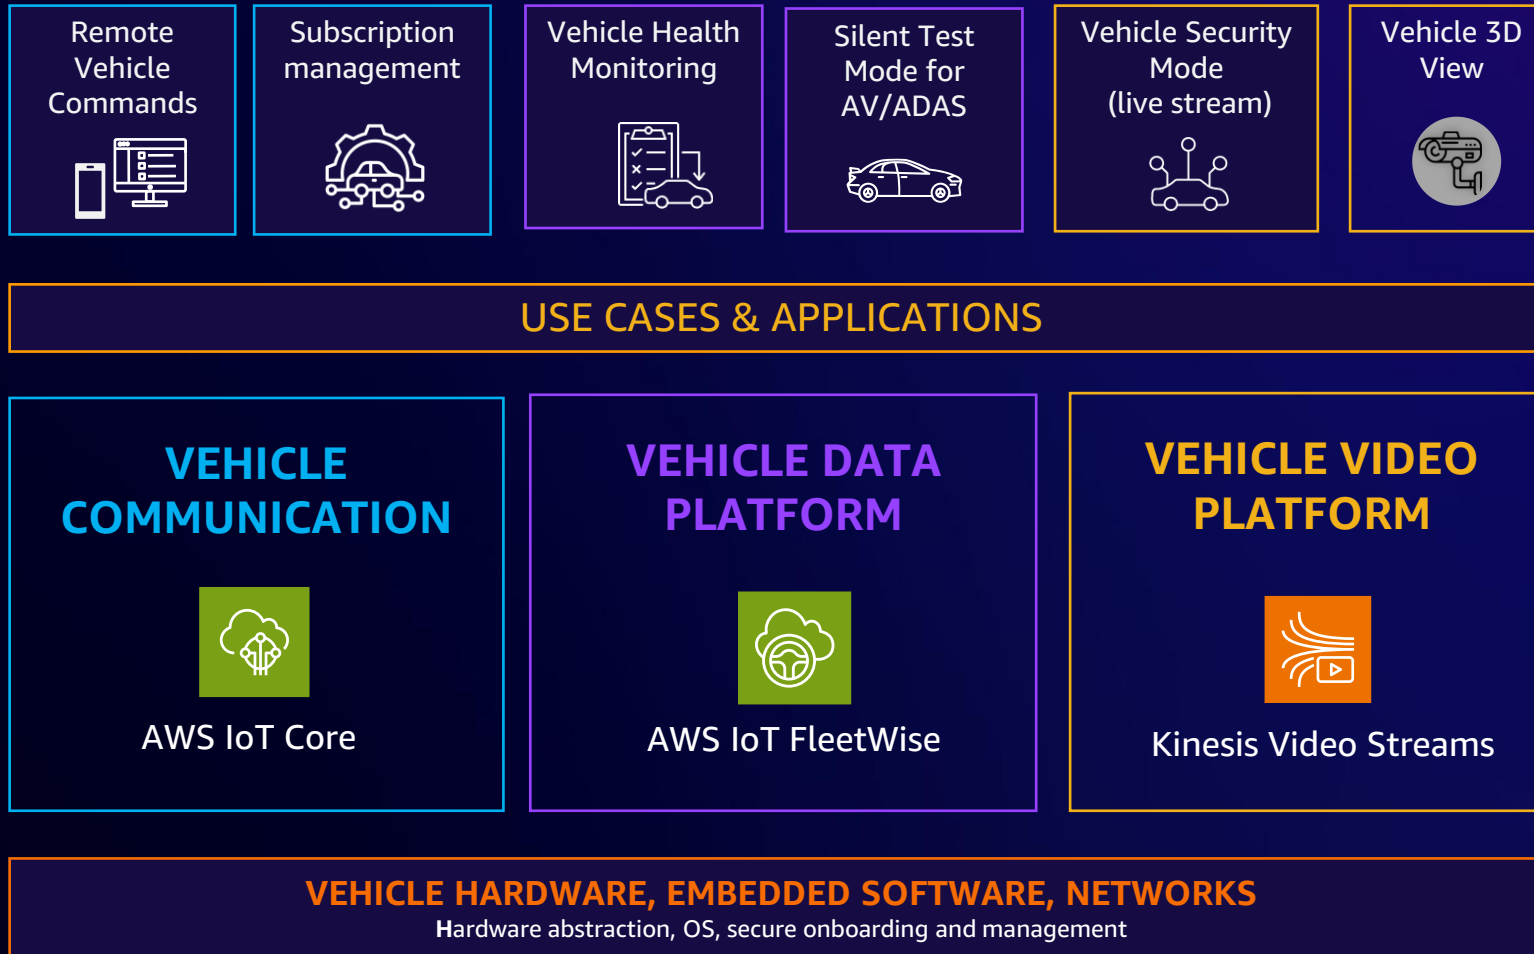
Remote Vehicle Commands

Subscription management

Vehicle Health Monitoring

Silent Test Mode for AV/ADAS

Vehicle Security Mode (live stream)

Vehicle 3D View

USE CASES & APPLICATIONS

VEHICLE COMMUNICATION

AWS IoT Core

VEHICLE DATA PLATFORM

AWS IoT FleetWise

VEHICLE VIDEO PLATFORM

Kinesis Video Streams

VEHICLE HARDWARE, EMBEDDED SOFTWARE, NETWORKS
Hardware abstraction, OS, secure onboarding and management